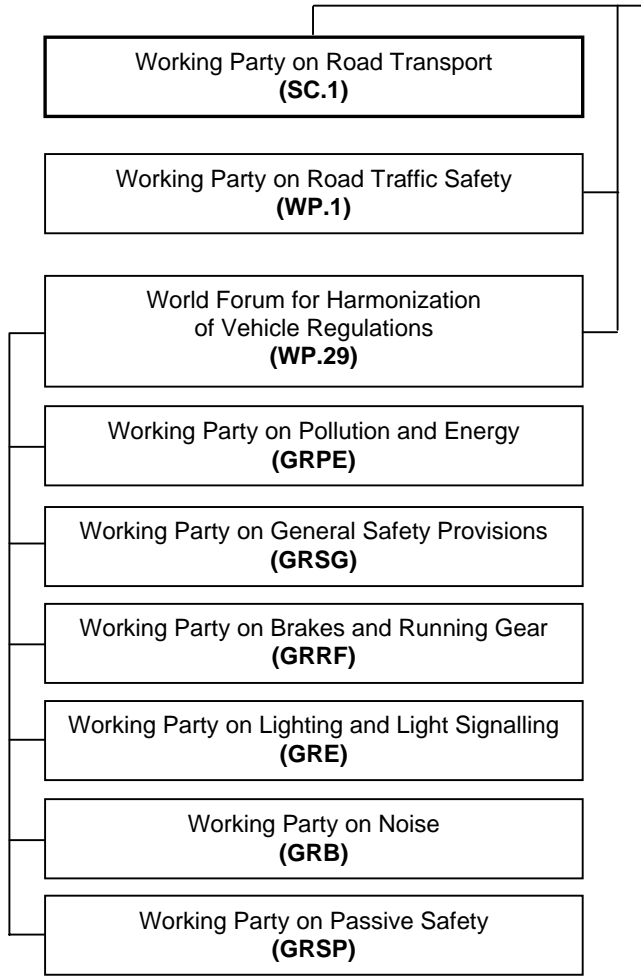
Working Party on Road Transport
**(SC.1)**

Working Party on Road Traffic Safety
**(WP.1)**

World Forum for Harmonization of Vehicle Regulations
**(WP.29)**

Working Party on Pollution and Energy
**(GRPE)**

Working Party on General Safety Provisions
**(GRSG)**

Working Party on Brakes and Running Gear
**(GRRF)**

Working Party on Lighting and Light Signalling
**(GRE)**

Working Party on Noise
**(GRB)**

Working Party on Passive Safety
**(GRSP)**